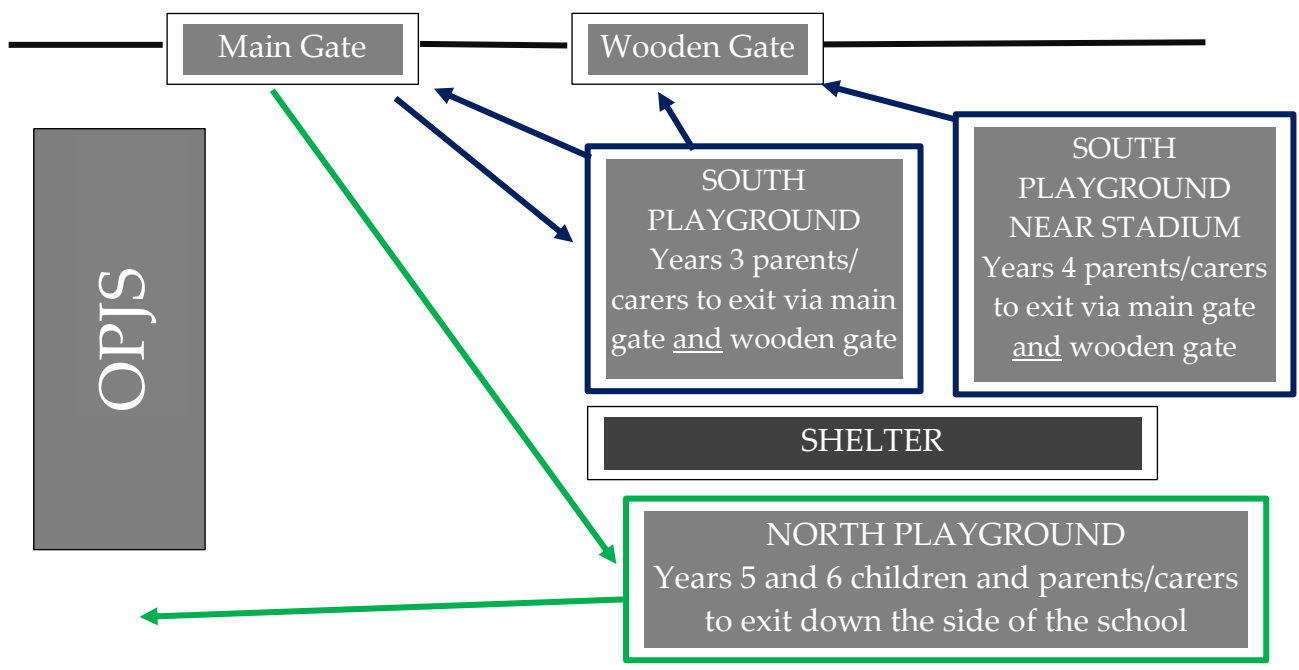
Main Gate

Wooden Gate

OPJS

SOUTH PLAYGROUND
Years 3 parents/ carers to exit via main gate and wooden gate

SOUTH PLAYGROUND NEAR STADIUM
Years 4 parents/carers to exit via main gate and wooden gate

SHELTER

NORTH PLAYGROUND
Years 5 and 6 children and parents/carers to exit down the side of the school